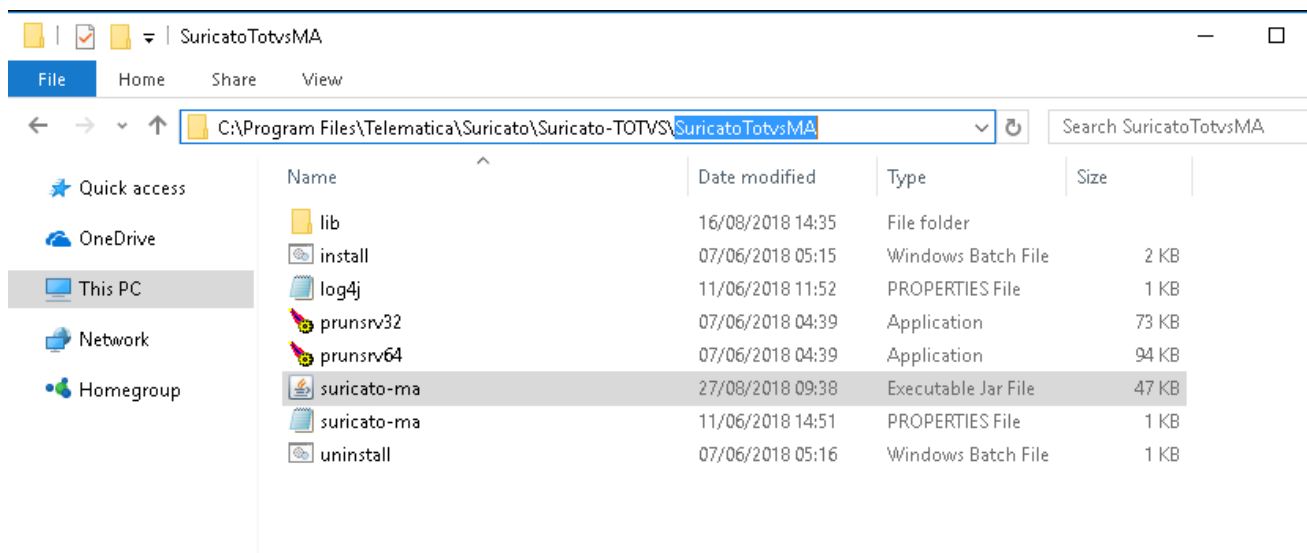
SuricatoTotvsMA

File Home Share View

C:\Program Files\Telematica\Suricato\Suricato-TOTVS\SuricatoTotvsMA

Search SuricatoTotvsMA

Quick access
OneDrive
This PC
Network
Homegroup

| Name | Date modified | Type | Size |
|---|---|---|---|
| lib | 16/08/2018 14:35 | File folder | |
| install | 07/06/2018 05:15 | Windows Batch File | 2 KB |
| log4j | 11/06/2018 11:52 | PROPERTIES File | 1 KB |
| prunsrv32 | 07/06/2018 04:39 | Application | 73 KB |
| prunsrv64 | 07/06/2018 04:39 | Application | 94 KB |
| suricato-ma | 27/08/2018 09:38 | Executable Jar File | 47 KB |
| suricato-ma | 11/06/2018 14:51 | PROPERTIES File | 1 KB |
| uninstall | 07/06/2018 05:16 | Windows Batch File | 1 KB |